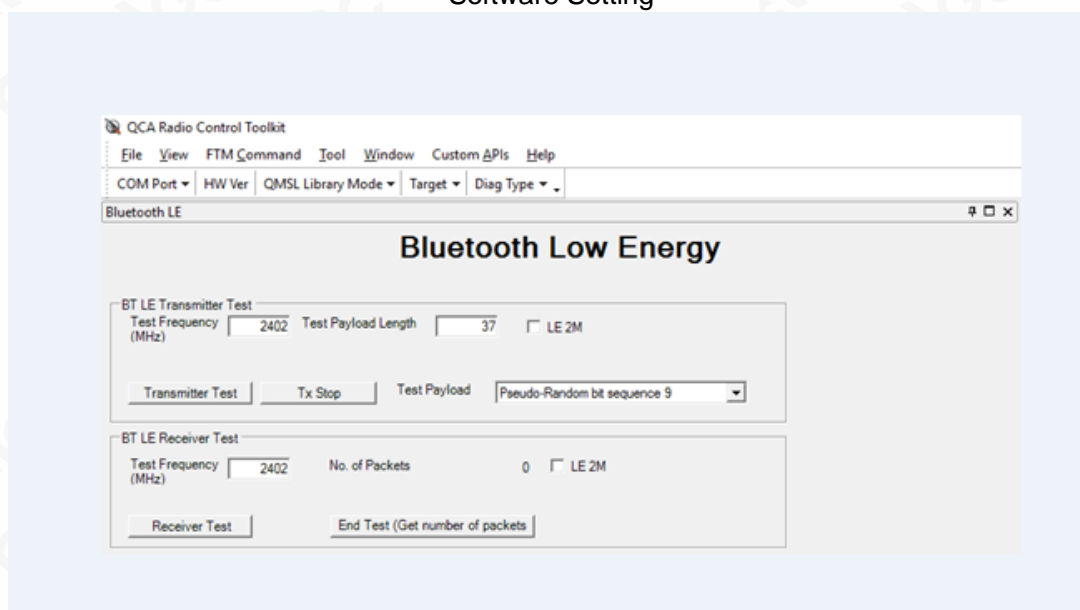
Software Setting

QCA Radio Control Toolkit

File View FTM Command Tool Window Custom APIs Help

COM Port ▾ HW Ver QMSL Library Mode ▾ Target ▾ Diag Type ▾

Bluetooth LE

Bluetooth Low Energy

BT LE Transmitter Test

Test Frequency (MHz) 2402 Test Payload Length 37 LE 2M

Transmitter Test Tx Stop Test Payload Pseudo-Random bit sequence 9

BT LE Receiver Test

Test Frequency (MHz) 2402 No. of Packets 0 LE 2M

Receiver Test End Test (Get number of packets